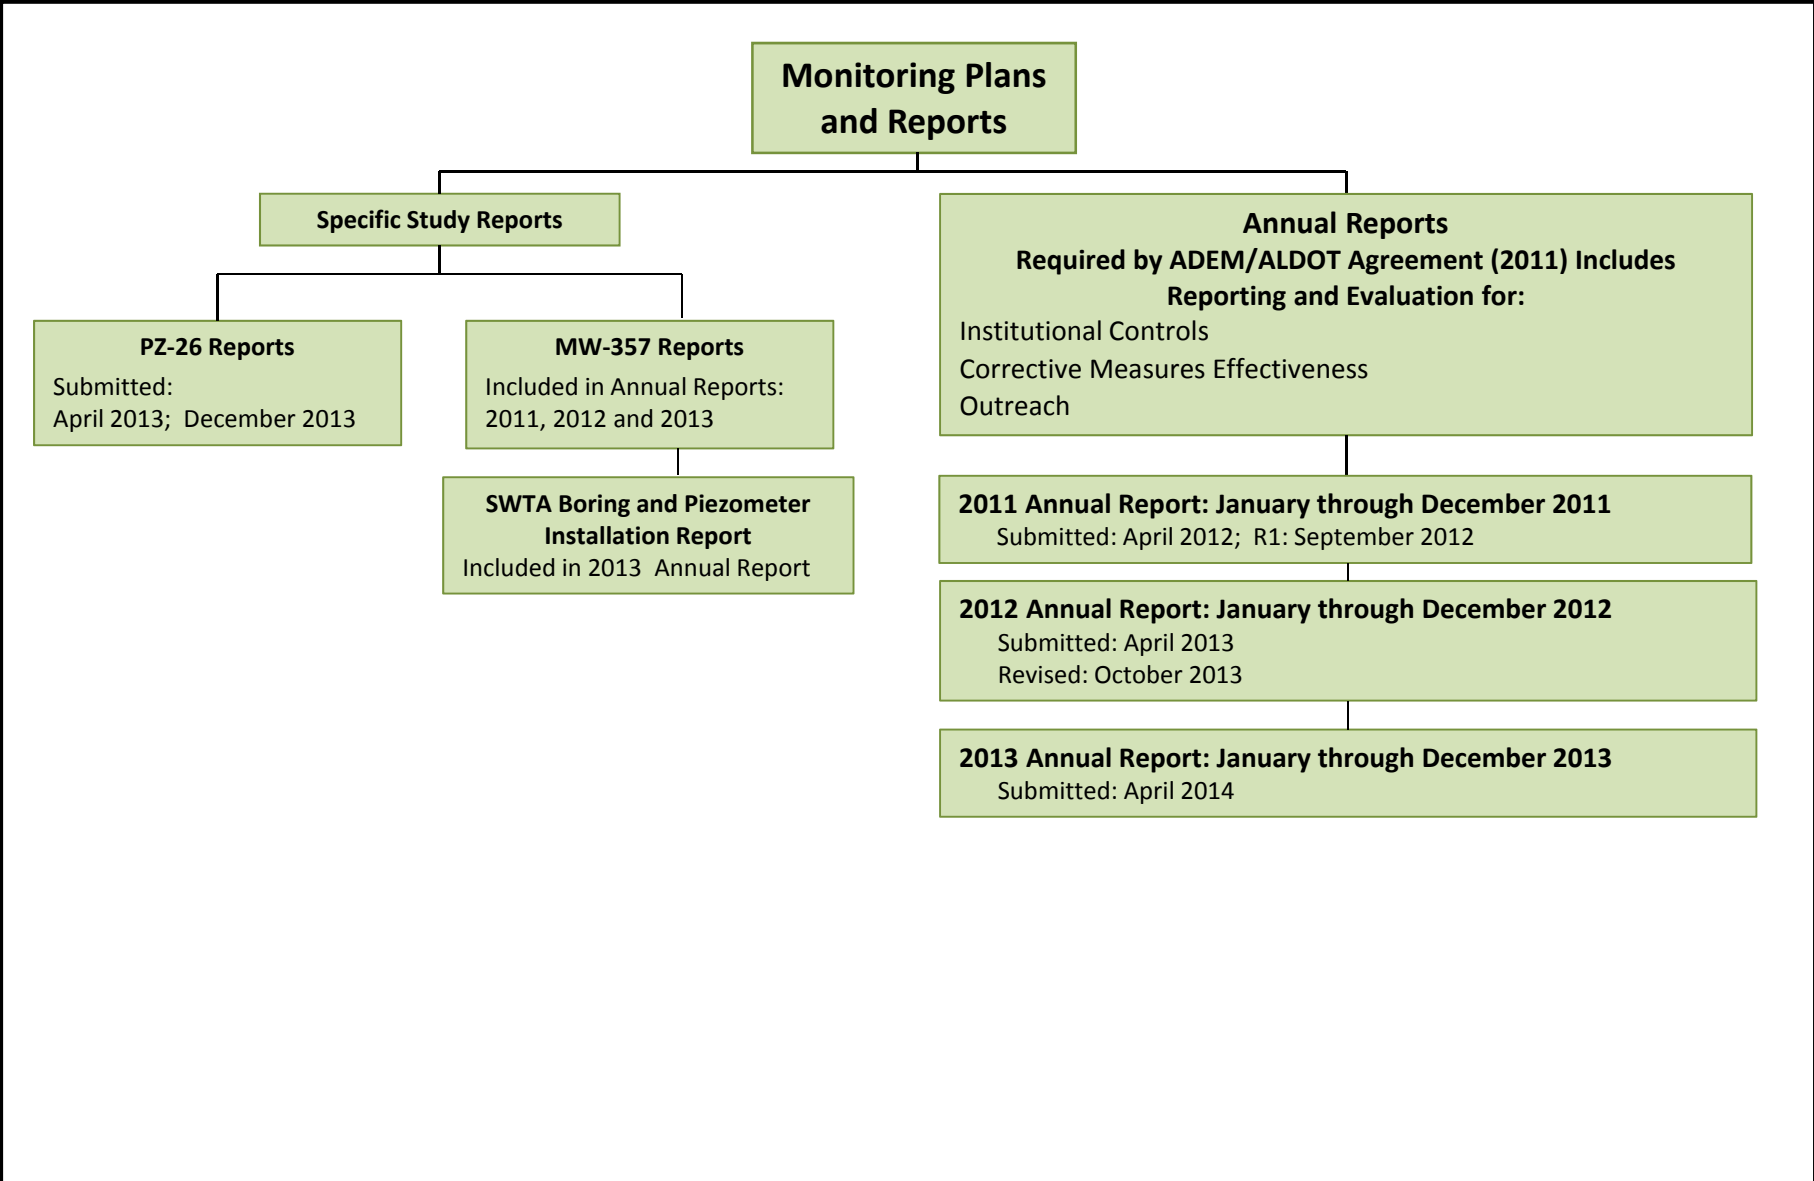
Monitoring Plans and Reports

Specific Study Reports

PZ-26 Reports
Submitted:
April 2013; December 2013

MW-357 Reports
Included in Annual Reports:
2011, 2012 and 2013

SWTA Boring and Piezometer Installation Report
Included in 2013 Annual Report

Annual Reports
Required by ADEM/ALDOT Agreement (2011) Includes Reporting and Evaluation for:
Institutional Controls
Corrective Measures Effectiveness
Outreach

2011 Annual Report: January through December 2011
Submitted: April 2012; R1: September 2012

2012 Annual Report: January through December 2012
Submitted: April 2013
Revised: October 2013

2013 Annual Report: January through December 2013
Submitted: April 2014